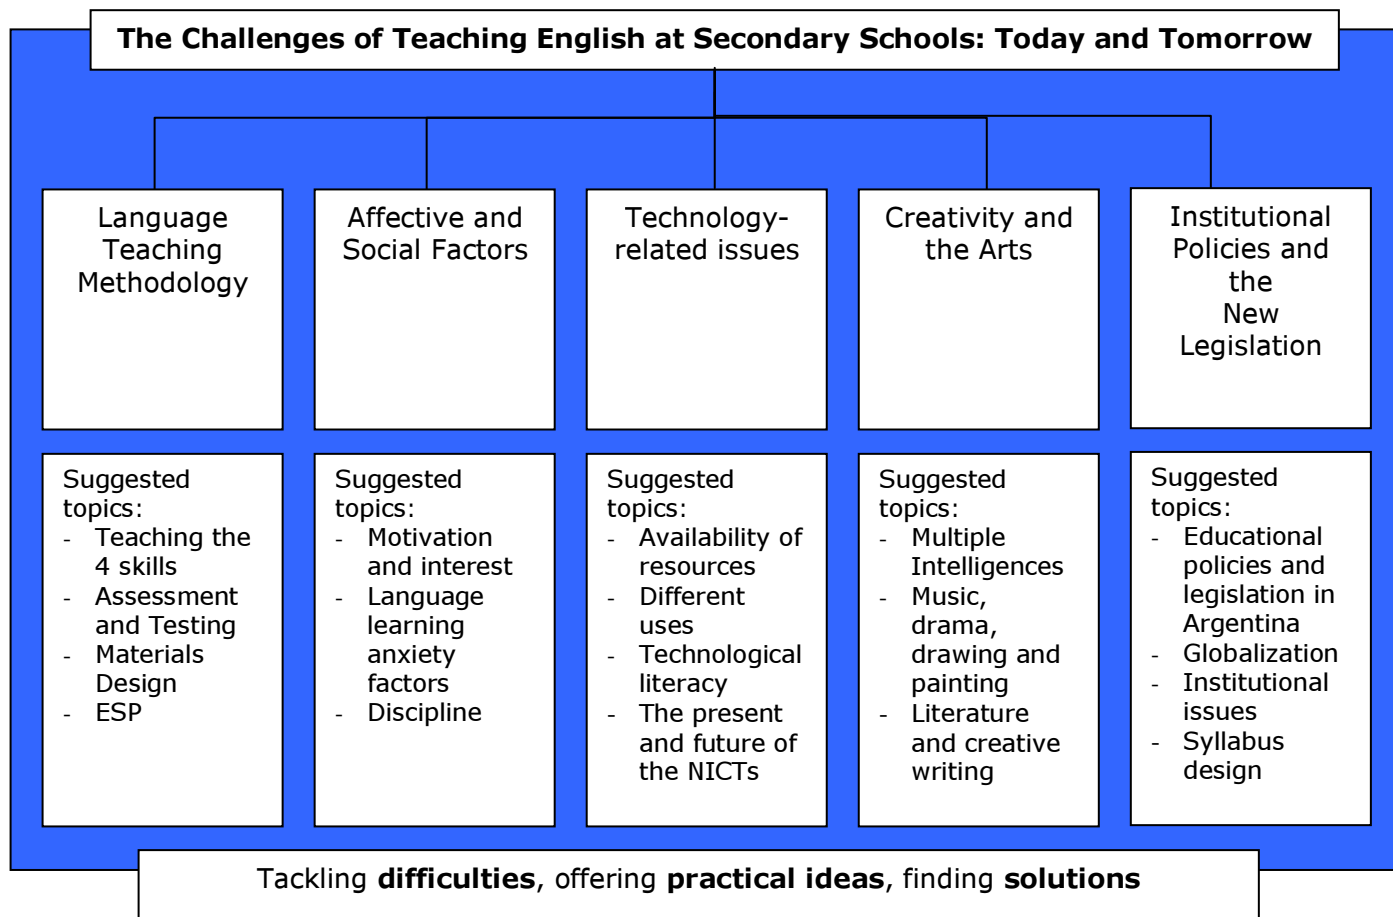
The Challenges of Teaching English at Secondary Schools: Today and Tomorrow

Language Teaching Methodology

Suggested topics:
- Teaching the 4 skills
- Assessment and Testing
- Materials Design
- ESP

Affective and Social Factors

Suggested topics:
- Motivation and interest
- Language learning anxiety factors
- Discipline

Technology-related issues

Suggested topics:
- Availability of resources
- Different uses
- Technological literacy
- The present and future of the NICTs

Creativity and the Arts

Suggested topics:
- Multiple Intelligences
- Music, drama, drawing and painting
- Literature and creative writing

Institutional Policies and the New Legislation

Suggested topics:
- Educational policies and legislation in Argentina
- Globalization
- Institutional issues
- Syllabus design

Tackling **difficulties**, offering **practical ideas**, finding **solutions**